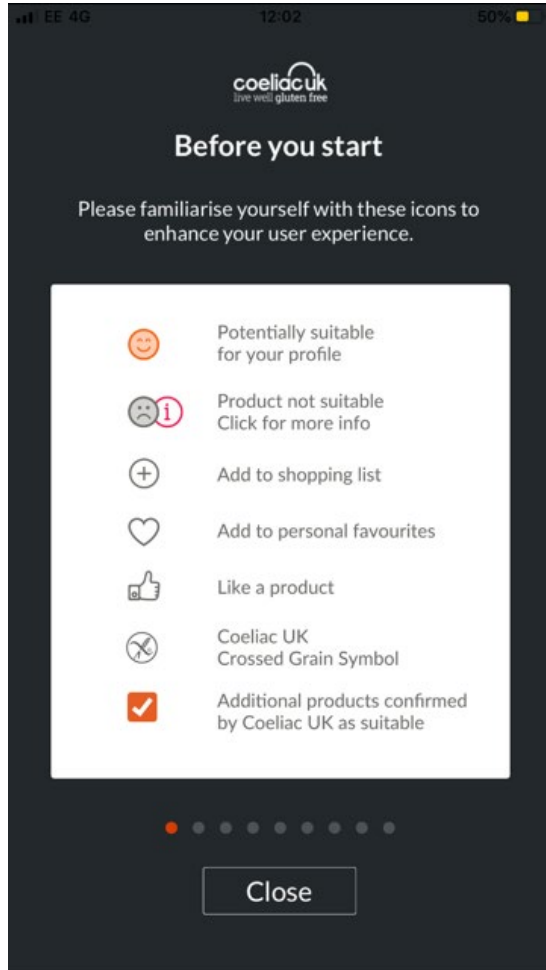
EE 4G 12:02 50%

coeliac uk
live well gluten free

Before you start

Please familiarise yourself with these icons to enhance your user experience.

Potentially suitable for your profile

Product not suitable Click for more info

Add to shopping list

Add to personal favourites

Like a product

Coeliac UK Crossed Grain Symbol

Additional products confirmed by Coeliac UK as suitable

Close